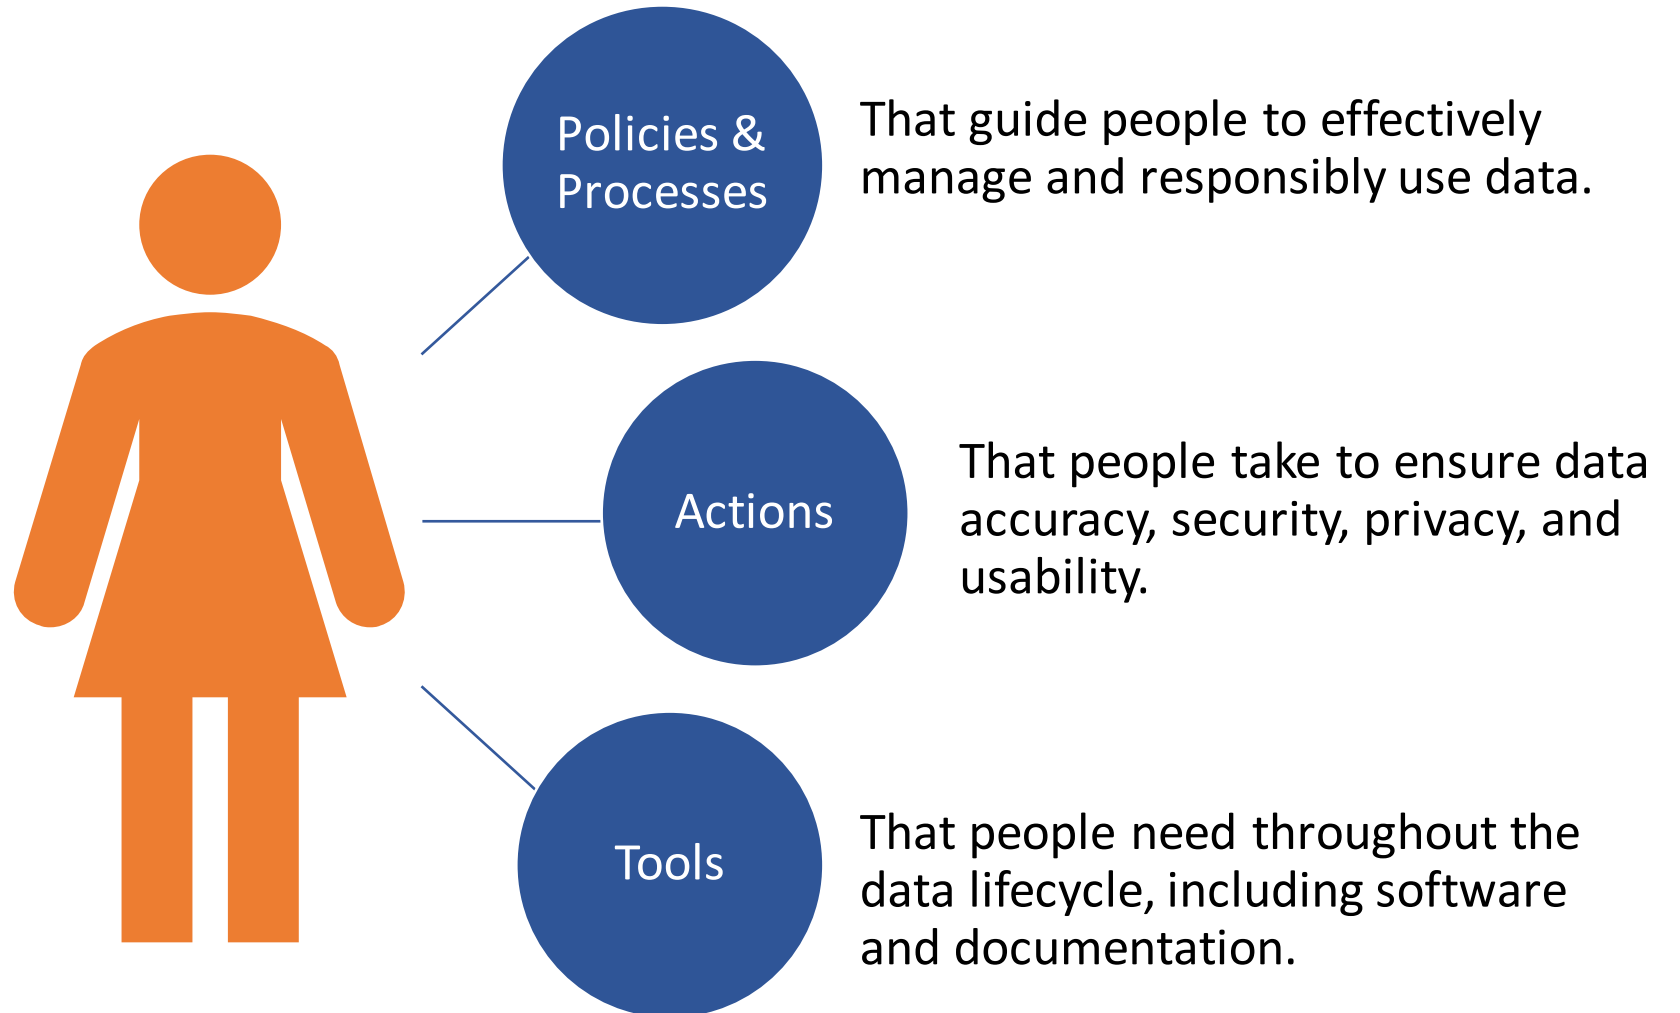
Policies & Processes

That guide people to effectively manage and responsibly use data.

Actions

That people take to ensure data accuracy, security, privacy, and usability.

Tools

That people need throughout the data lifecycle, including software and documentation.